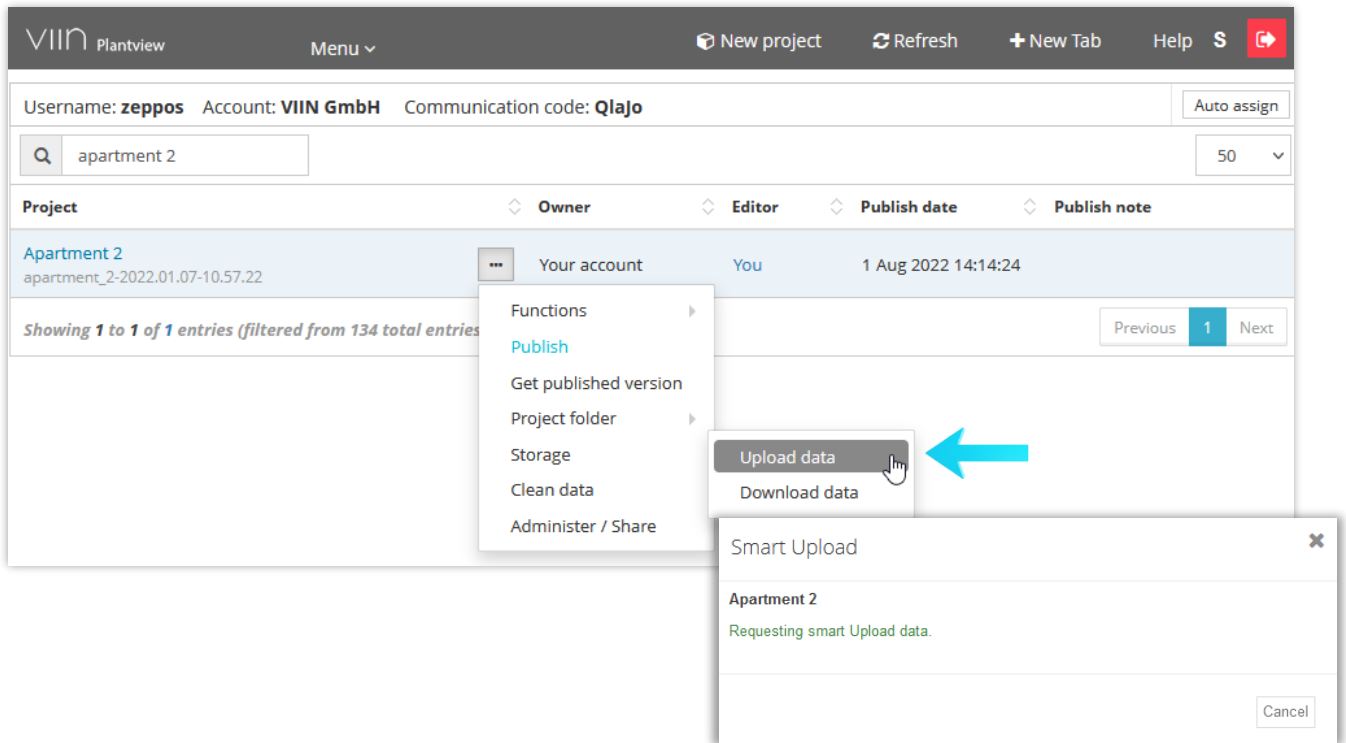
VIIN Plantview

Menu

New project

Refresh

New Tab

Help

S

Username: **zeppos** Account: **VIIN GmbH** Communication code: **QlaJo**

Auto assign

apartment 2

50

| Project | Owner | Editor | Publish date | Publish note |
|---|---|---|---|---|
| Apartment 2 apartment_2-2022.01.07-10.57.22 ••• | Your account | You | 1 Aug 2022 14:14:24 | |

Showing 1 to 1 of 1 entries (filtered from 134 total entries

Previous 1 Next

Functions
Publish
Get published version
Project folder
Storage
Clean data
Administer / Share

Upload data
Download data

Smart Upload

Apartment 2

Requesting smart Upload data.

Cancel